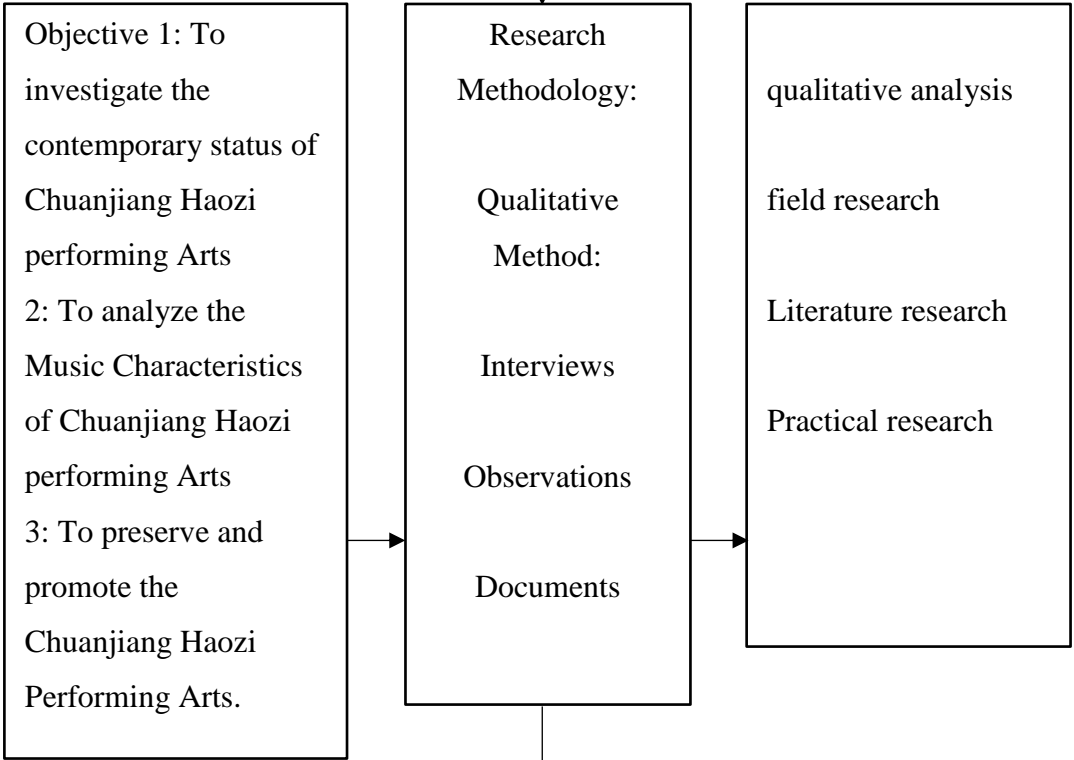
Objective 1: To investigate the contemporary status of Chuanjiang Haozi performing Arts
2: To analyze the Music Characteristics of Chuanjiang Haozi performing Arts
3: To preserve and promote the Chuanjiang Haozi Performing Arts.

Research Methodology:

Qualitative Method:

Interviews

Observations

Documents

qualitative analysis

field research

Literature research

Practical research